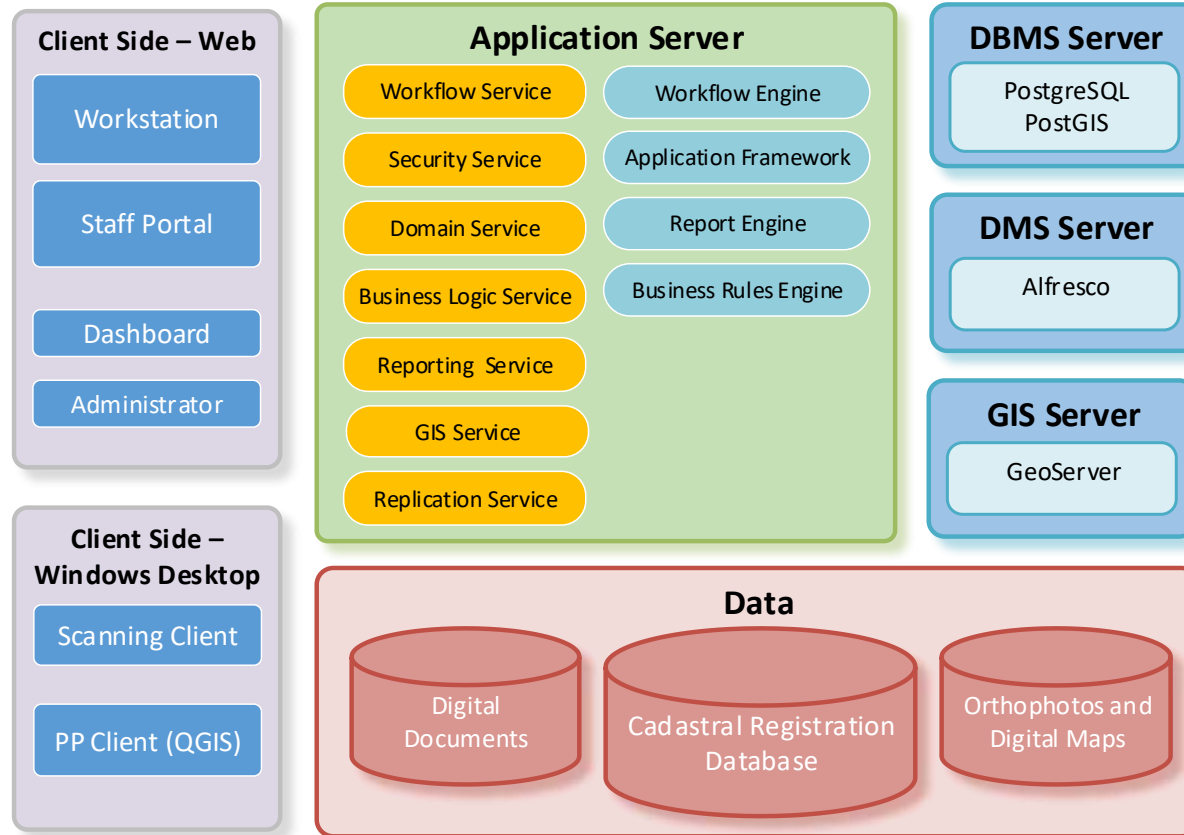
Client Side – Web

Workstation

Staff Portal

Dashboard

Administrator

Client Side – Windows Desktop

Scanning Client

PP Client (QGIS)

Application Server

Workflow Service

Security Service

Domain Service

Business Logic Service

Reporting Service

GIS Service

Replication Service

Workflow Engine

Application Framework

Report Engine

Business Rules Engine

DBMS Server

PostgreSQL PostGIS

DMS Server

Alfresco

GIS Server

GeoServer

Data

Digital Documents

Cadastral Registration Database

Orthophotos and Digital Maps